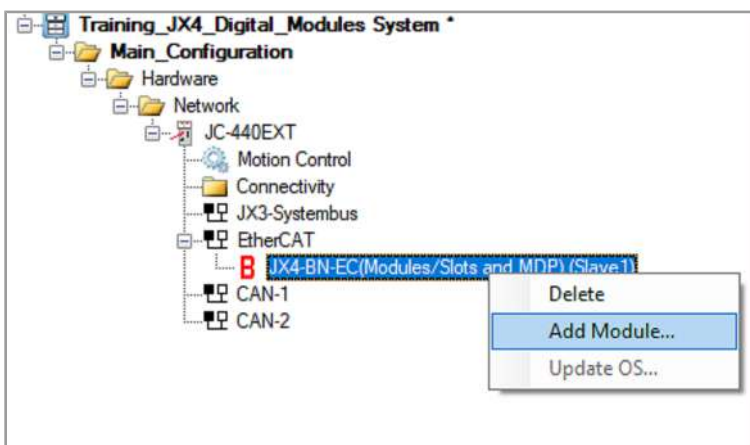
Training_JX4_Digital_Modules System *
Main_Configuration
Hardware
Network
JC-440EXT
Motion Control
Connectivity
JX3-Systembus
EtherCAT
B JX4-BN-EC(Modules/Slots and MDP) (Slave1)
CAN-1
CAN-2
Delete
Add Module...
Update OS...